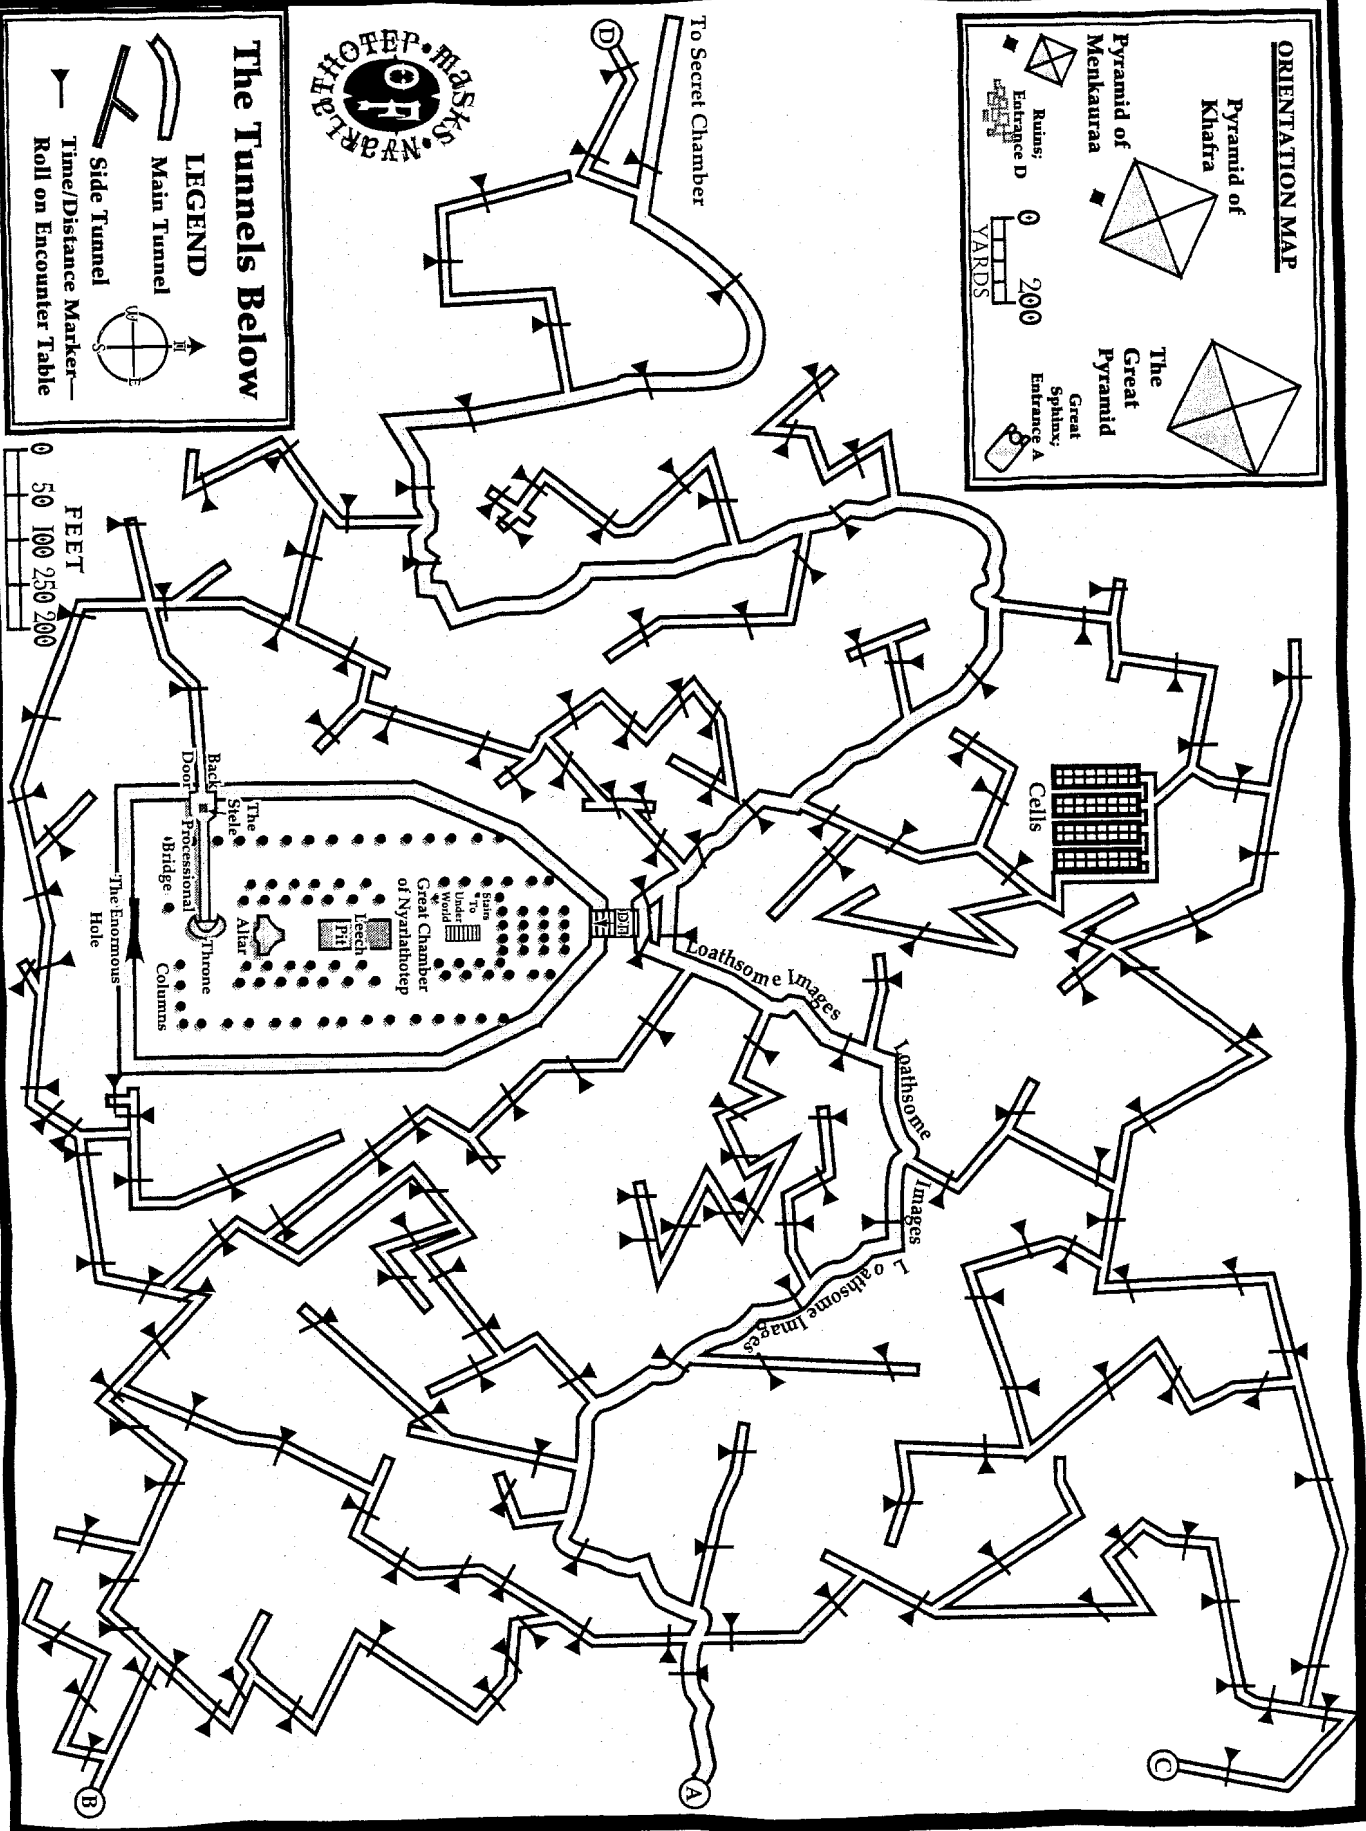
The Tunnels Below

LEGEND

Main Tunnel

Side Tunnel

Time/Distance Marker—Roll on Encounter Table

N
W E
S

0 50 100 250 200
FEET

NYARLATHOTEP•MASKS•NYARLATHOTEP

ORIENTATION MAP

Pyramid of Khafra

Pyramid of Menkauraa

The Great Pyramid

Ruins; Entrance D

Great Sphinx; Entrance A

0 200
YARDS

To Secret Chamber

D

Cells

Back Door

The Stele

Processional

•Bridge

Throne

Altar

Leech Pit

Stairs To Under World

Great Chamber of Nyarlathotep

Columns

The Enormous Hole

Loathsome Images

Loathsome Images

Loathsome Images

A

B

C